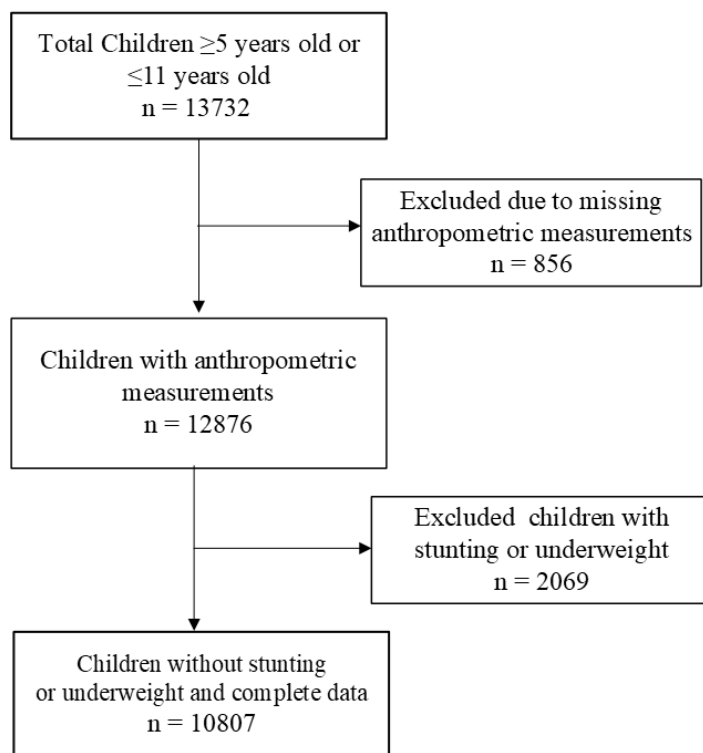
Total Children $\geq$5 years old or $\leq$11 years old
n = 13732

Excluded due to missing anthropometric measurements
n = 856

Children with anthropometric measurements
n = 12876

Excluded children with stunting or underweight
n = 2069

Children without stunting or underweight and complete data
n = 10807